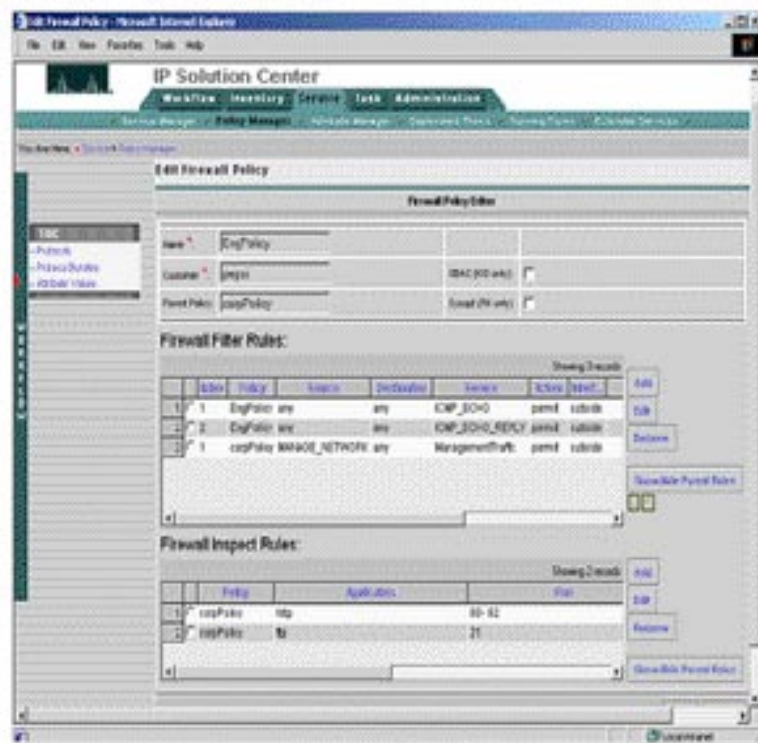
Edit Firewall Policy - Microsoft Internet Explorer

File Edit View Favorites Tools Help

IP Solution Center

Workflow Inventory Service Tools Administration

Service Manager Policy Manager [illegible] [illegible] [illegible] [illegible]

You Are Here: • Service • Policy Manager

Edit Firewall Policy

Firewall Policy Editor

TOC
Protocols
Protocol Bundles
Attribute Values

Name*: EngPolicy

Customer*: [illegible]

Parent Policy: corpPolicy

RBAC (IOS only):

Except (PIX only):

Firewall Filter Rules:

Showing 3 records

| | Index | Policy | Source | Destination | Service | Action | Interf... |
|---|---|---|---|---|---|---|---|
| 1 | 1 | EngPolicy | any | any | ICMP_ECHO | permit | outside |
| 2 | 2 | EngPolicy | any | any | ICMP_ECHO_REPLY | permit | outside |
| 3 | 1 | corpPolicy | MANAGE_NETWORK | any | ManagementTraffic | permit | outside |

Add
Edit
Delete
Show/Hide Parent Rules

Firewall Inspect Rules:

Showing 2 records

| | Policy | Application | Port |
|---|---|---|---|
| 1 | corpPolicy | http | 80- 82 |
| 2 | corpPolicy | ftp | 21 |

Add
Edit
Remove
Show/Hide Parent Rules

Local intranet